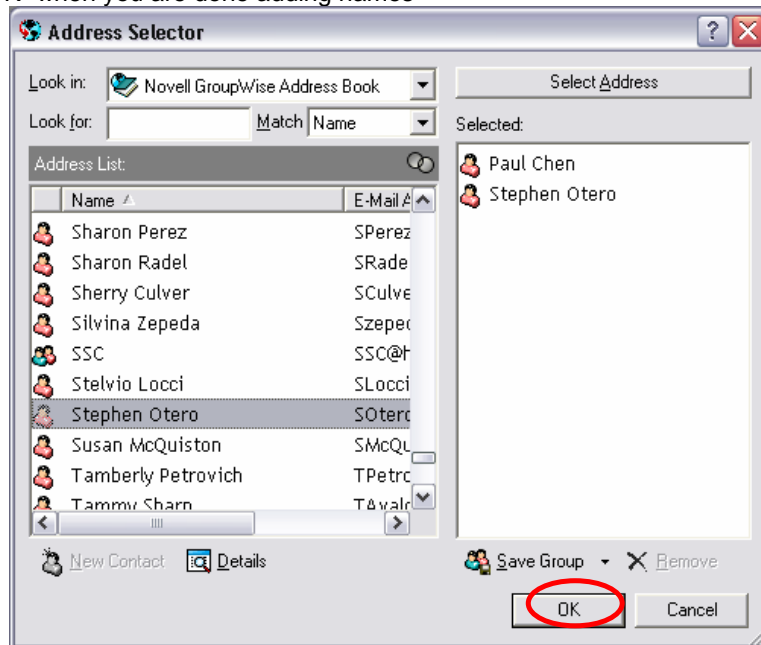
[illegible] when you are done adding names

Address Selector

Look in: Novell GroupWise Address Book

Look for: Match Name

Select Address

Selected:

Address List:

| Name | E-Mail A |
|---|---|
| Sharon Perez | SPerez |
| Sharon Radel | SRade |
| Sherry Culver | SCulve |
| Silvina Zepeda | Szeped |
| SSC | SSC@h |
| Stelvio Locci | SLocci |
| Stephen Otero | SOtero |
| Susan McQuiston | SMcQu |
| Tamberly Petrovich | TPetro |
| Tammy Sharp | TAvalo |

Paul Chen
Stephen Otero

New Contact
Details
Save Group
Remove

OK
Cancel